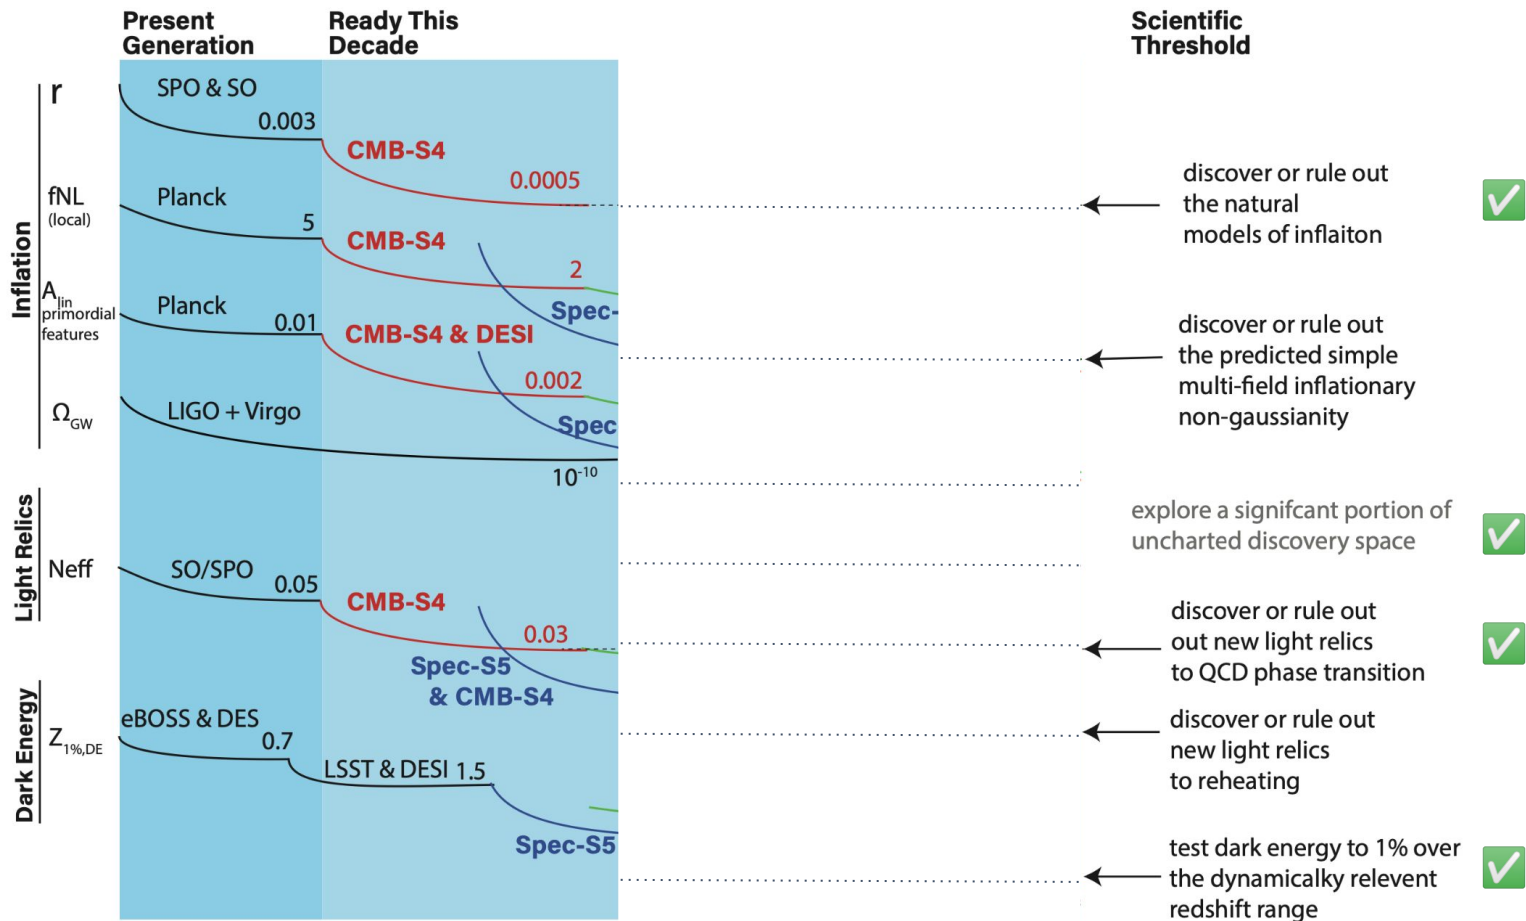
Present Generation

Ready This Decade

Scientific Threshold

Inflation

r

SPO & SO

0.003

CMB-S4

0.0005

discover or rule out the natural models of inflaiton

✅

fNL (local)

Planck

5

CMB-S4

2

Spec-

$A_{lin}$ primordial features

Planck

0.01

CMB-S4 & DESI

discover or rule out the predicted simple multi-field inflationary non-gaussianity

0.002

Spec

$\Omega_{GW}$

LIGO + Virgo

$10^{-10}$

explore a signifcant portion of uncharted discovery space

✅

Light Relics

Neff

SO/SPO

0.05

CMB-S4

discover or rule out out new light relics to QCD phase transition

✅

0.03

Spec-S5 & CMB-S4

Dark Energy

$Z_{1\%,DE}$

eBOSS & DES

0.7

discover or rule out new light relics to reheating

LSST & DESI 1.5

Spec-S5

test dark energy to 1% over the dynamicalky relevent redshift range

✅